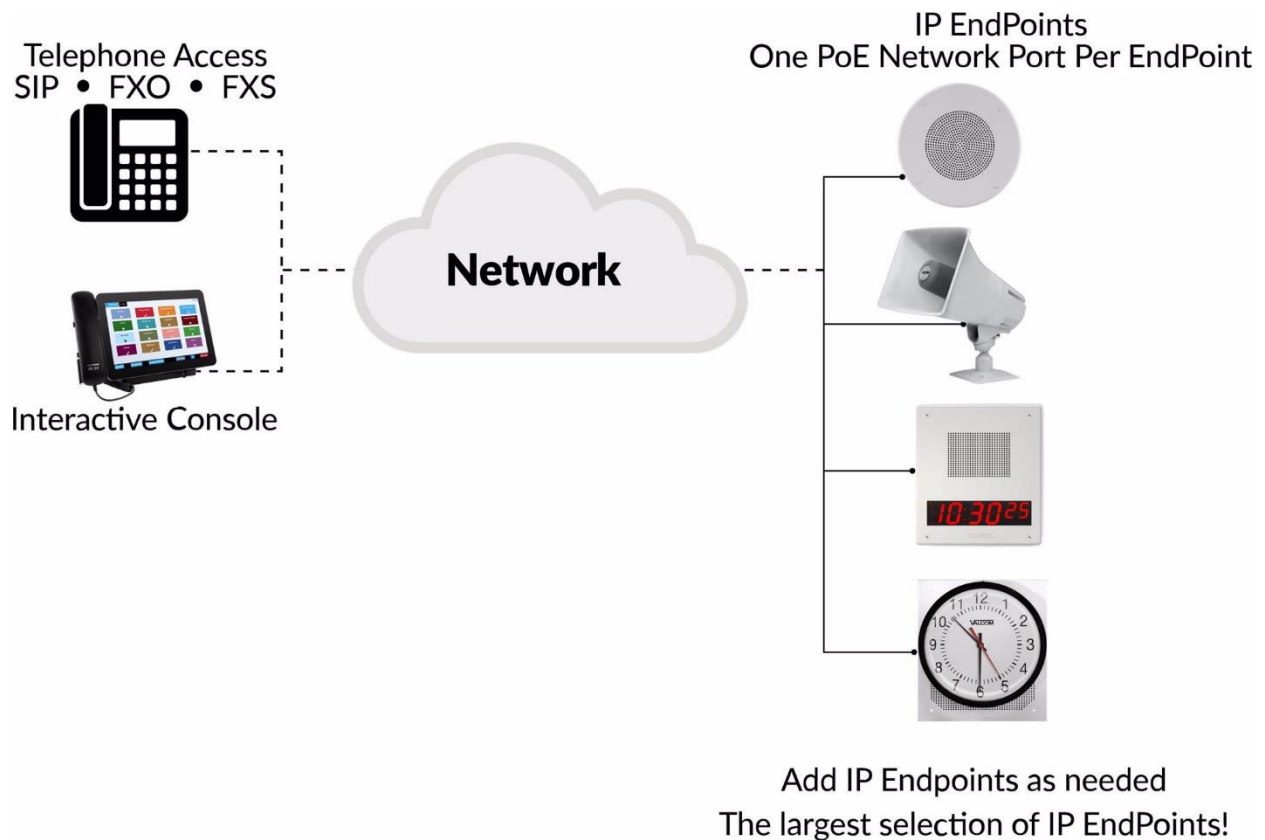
Telephone Access
SIP • FXO • FXS

Interactive Console

Network

IP EndPoints
One PoE Network Port Per EndPoint

10:30 25

VALCOM

12 1 2 3 4 5 6 7 8 9 10 11

Add IP Endpoints as needed
The largest selection of IP EndPoints!